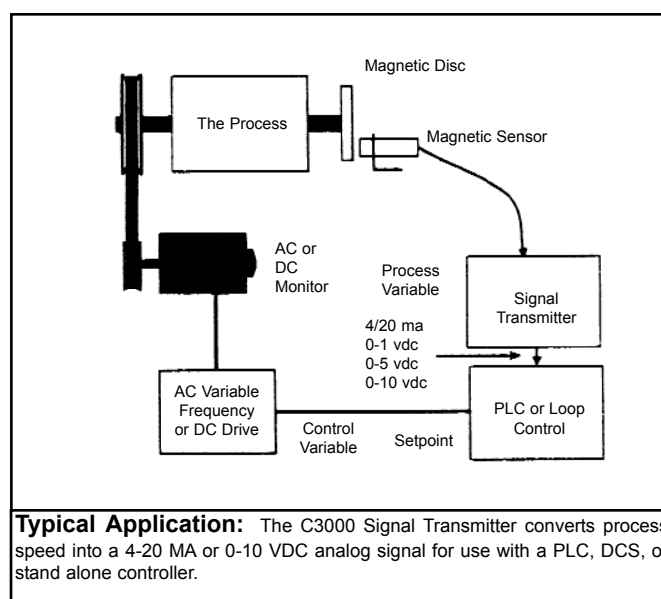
Magnetic Disc

The Process

Magnetic Sensor

AC or DC Monitor

Process Variable

Signal Transmitter

4/20 ma
0-1 vdc
0-5 vdc
0-10 vdc

AC Variable Frequency or DC Drive

Control Variable

Setpoint

PLC or Loop Control

**Typical Application:** The C3000 Signal Transmitter converts process speed into a 4-20 MA or 0-10 VDC analog signal for use with a PLC, DCS, or stand alone controller.